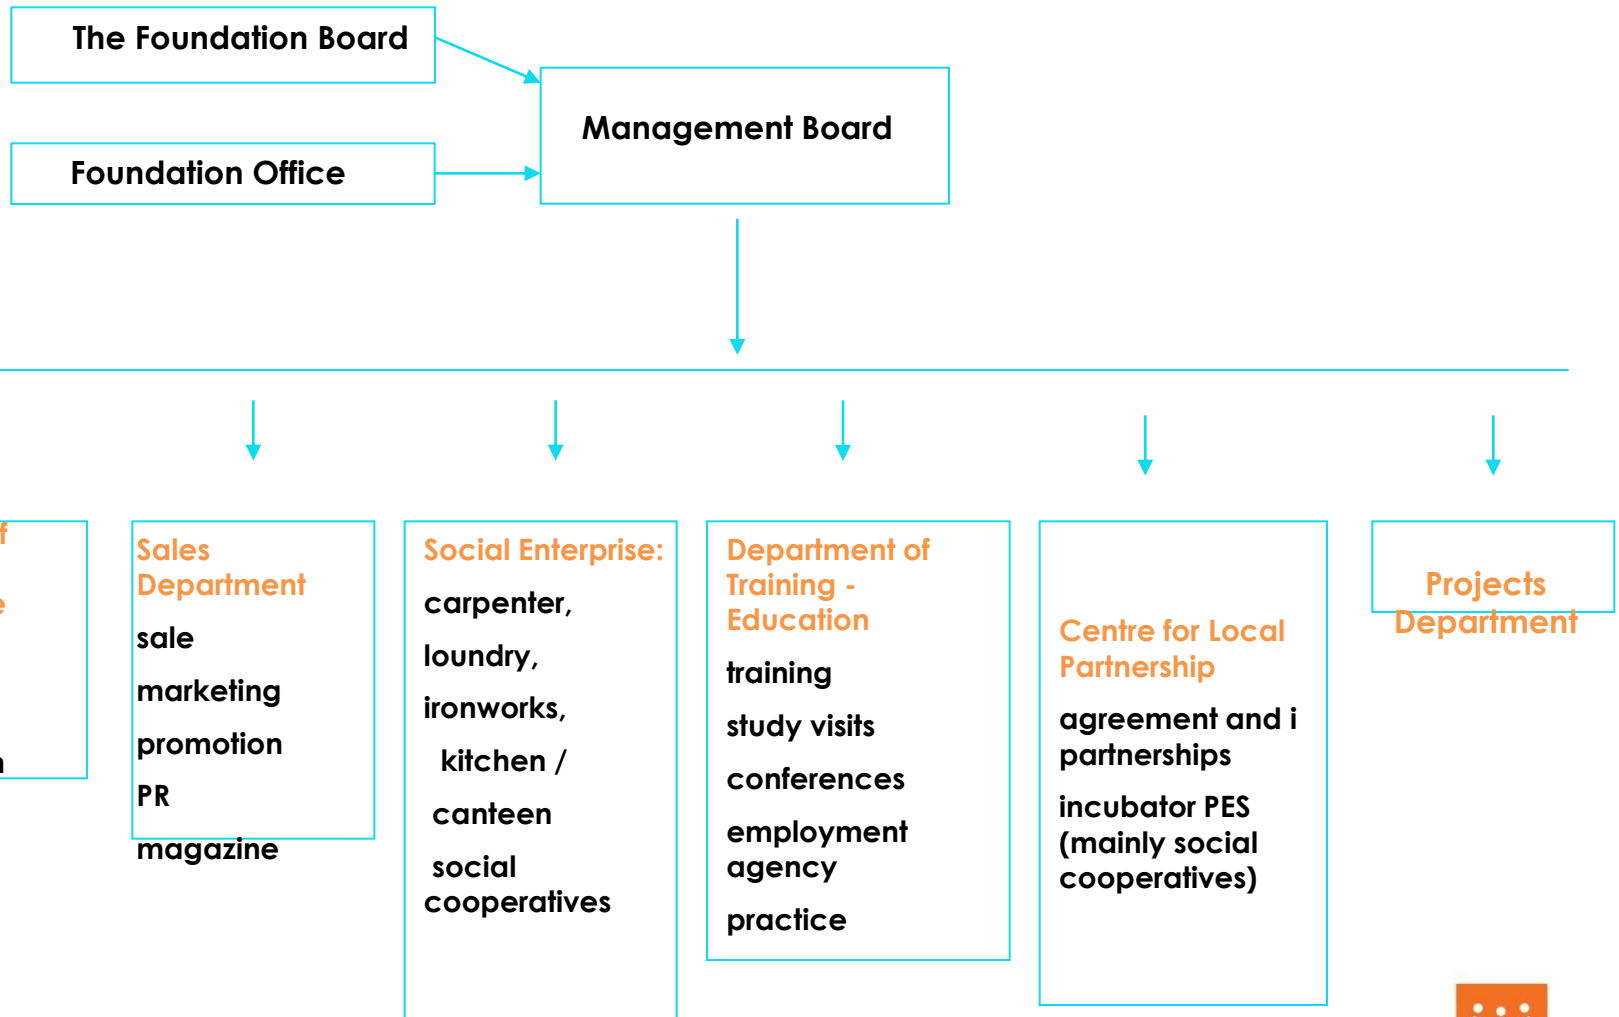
The Foundation Board

Foundation Office

Management Board

f

e

n

Sales Department
sale
marketing
promotion
PR
magazine

Social Enterprise:
carpenter,
loundry,
ironworks,
kitchen /
canteen
social cooperatives

Department of Training - Education
training
study visits
conferences
employment agency
practice

Centre for Local Partnership
agreement and i partnerships
incubator PES (mainly social cooperatives)

Projects Department